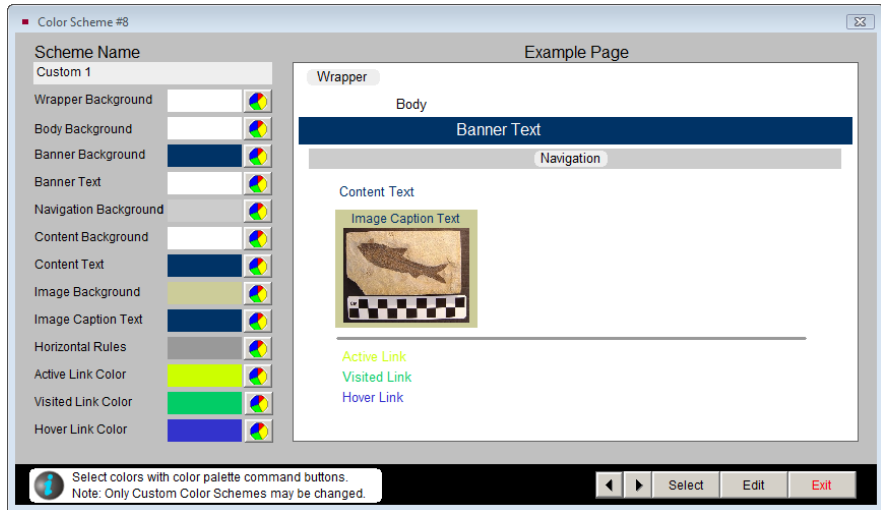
Color Scheme #8

Scheme Name

Custom 1

Wrapper Background

Body Background

Banner Background

Banner Text

Navigation Background

Content Background

Content Text

Image Background

Image Caption Text

Horizontal Rules

Active Link Color

Visited Link Color

Hover Link Color

Example Page

Wrapper

Body

Banner Text

Navigation

Content Text

Image Caption Text

Active Link

Visited Link

Hover Link

Select colors with color palette command buttons.
Note: Only Custom Color Schemes may be changed.

Select

Edit

Exit